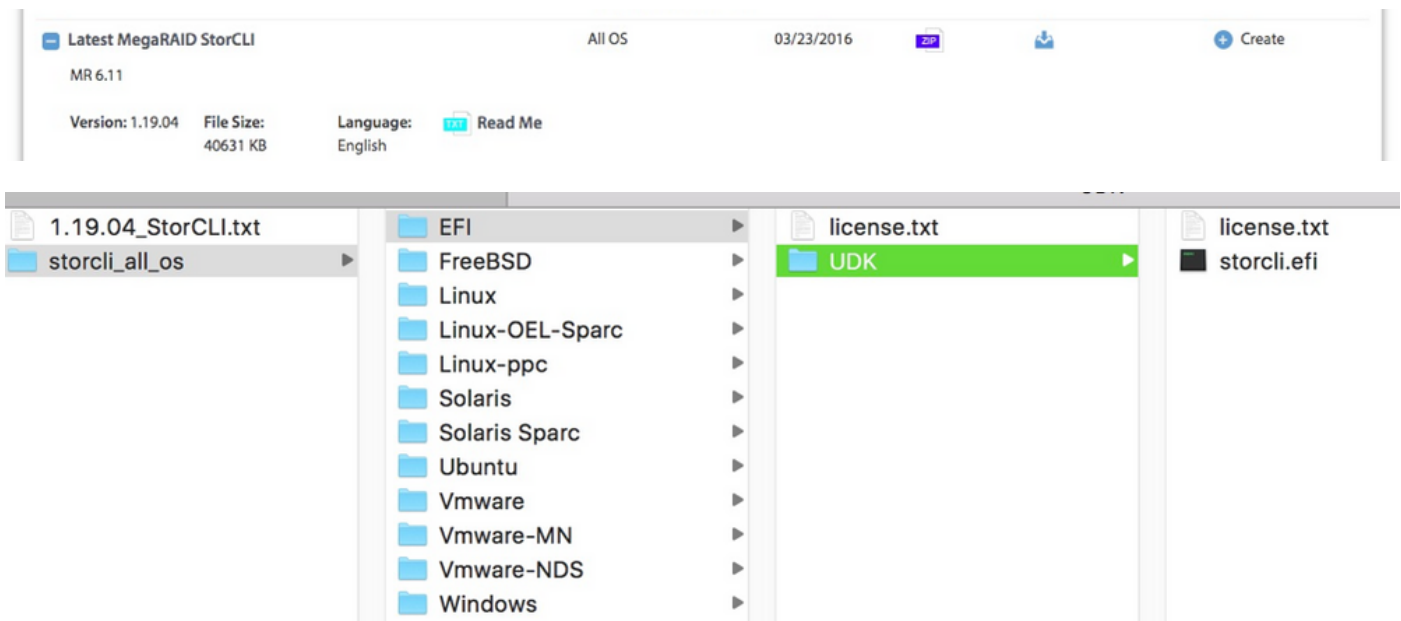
Latest MegaRAID StorCLI | All OS | 03/23/2016 | ZIP | Create

MR 6.11

Version: 1.19.04 File Size: 40631 KB Language: English TXT Read Me

1.19.04_StorCLI.txt
storcli_all_os

EFI
FreeBSD
Linux
Linux-OEL-Sparc
Linux-ppc
Solaris
Solaris Sparc
Ubuntu
Vmware
Vmware-MN
Vmware-NDS
Windows

license.txt
UDK

license.txt
storcli.efi